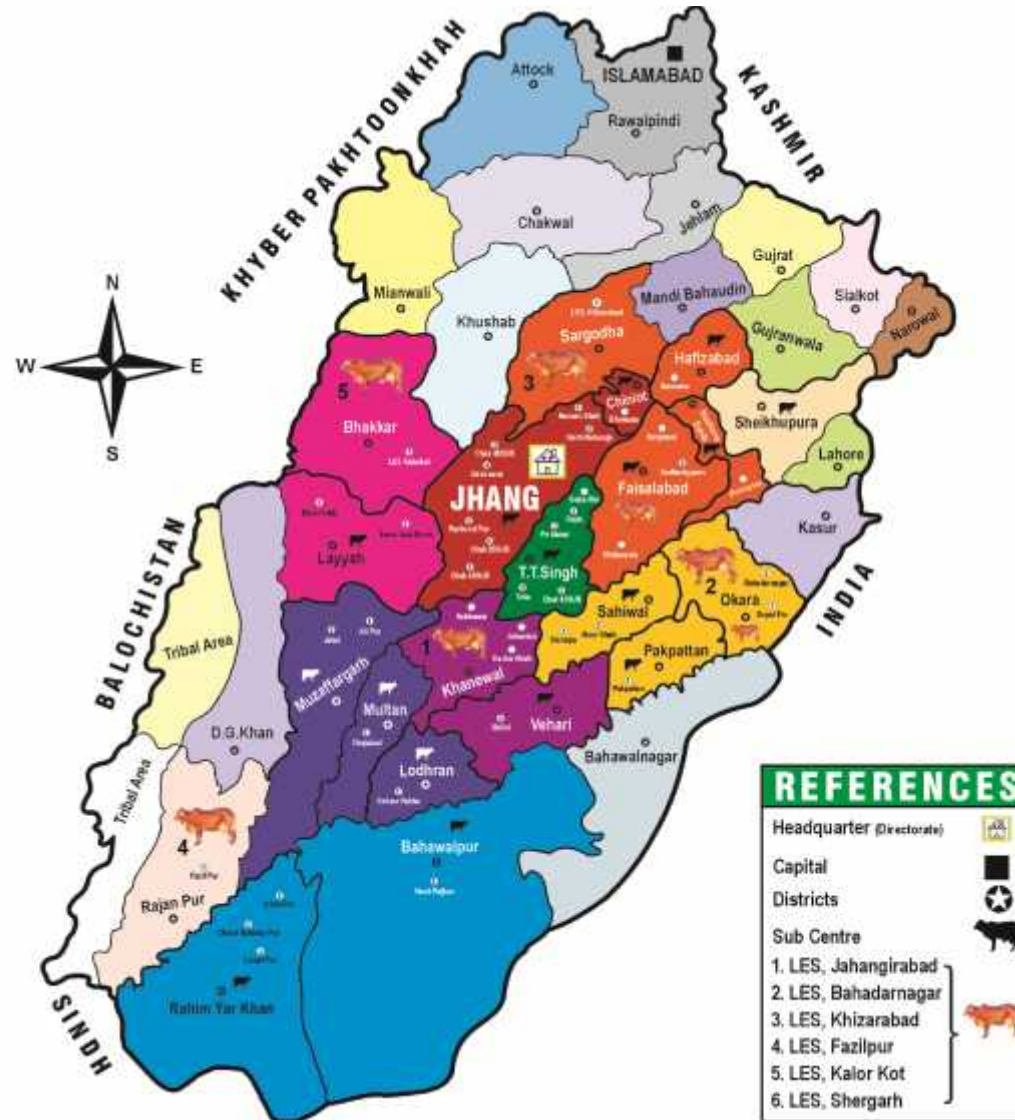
KHYBER PAKHTOONKHAH

KASHMIR

ISLAMABAD

Attock

Rawalpindi

Chakwal

Jehlam

Gujrat

Sialkot

Mianwali

Khushab

Mandi Bahaudin

Narowal

Gujranwala

N

W

E

S

Sargodha

3

Hafizabad

5

Chiniot

Sheikhupura

Bhakkar

Lahore

JHANG

Faisalabad

BALOCHISTAN

Layyah

T.T.Singh

Kasur

2

INDIA

Okara

Sahiwal

Tribal Area

Muzaffargarh

1

Pakpattan

Multan

Khanewal

Vehari

D.G.Khan

Bahawalnagar

Tribal Area

Lodhran

4

Bahawalpur

Rajan Pur

Rahim Yar Khan

SINDH

REFERENCES

Headquarter (Directorate)

Capital

Districts

Sub Centre

1. LES, Jahangirabad
2. LES, Bahadarnagar
3. LES, Khizarabad
4. LES, Fazilpur
5. LES, Kalor Kot
6. LES, Shergarh